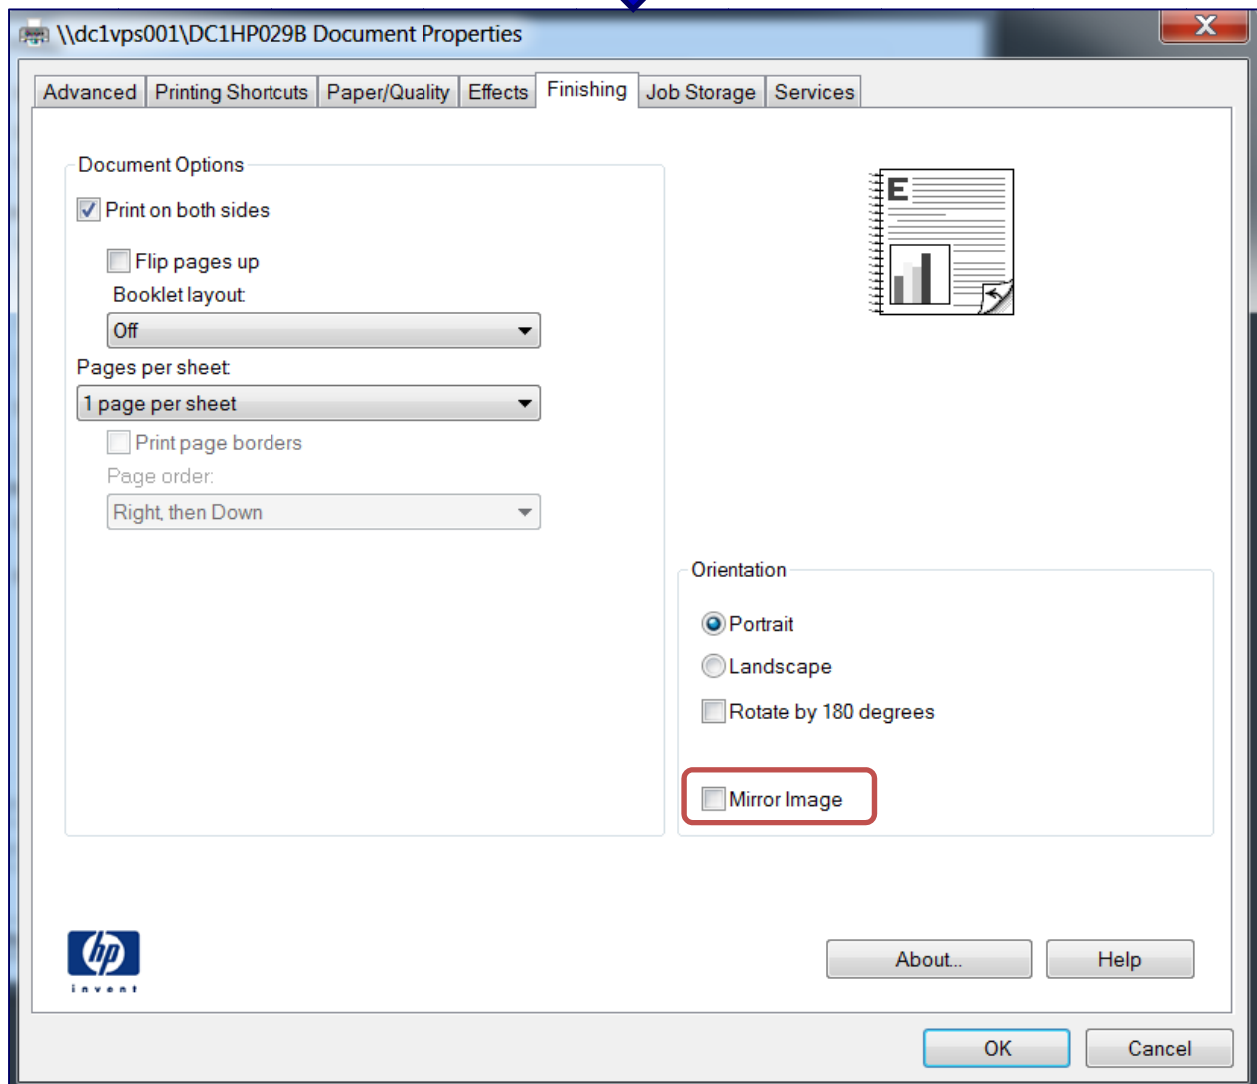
\\dc1vps001\DC1HP029B Document Properties

Advanced | Printing Shortcuts | Paper/Quality | Effects | Finishing | Job Storage | Services

Document Options

Print on both sides

Flip pages up

Booklet layout:

Off

Pages per sheet:

1 page per sheet

Print page borders

Page order:

Right, then Down

E

Orientation

Portrait

Landscape

Rotate by 180 degrees

Mirror Image

hp
invent

About...

Help

OK

Cancel